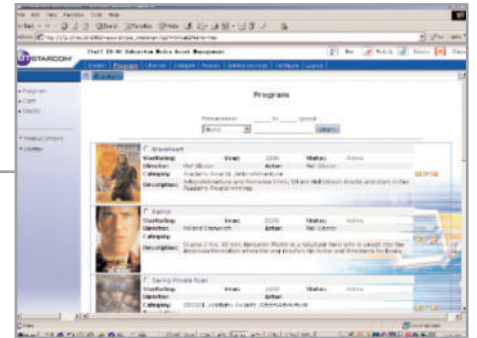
UTSTARCOM

Program

Braveheart

StartRating: Year: 2000 Status: Active

Director: Mel Gibson Actor: Mel Gibson

Category: Academy Awards, Action/Adventure

Description:

Patriot

StartRating: Year: 2000 Status: Active

Director: Roland Emmerich Actor: Mel Gibson

Category:

Description:

Saving Private Ryan

StartRating: Year: 2000 Status: Active

Director: Actor:

Category: